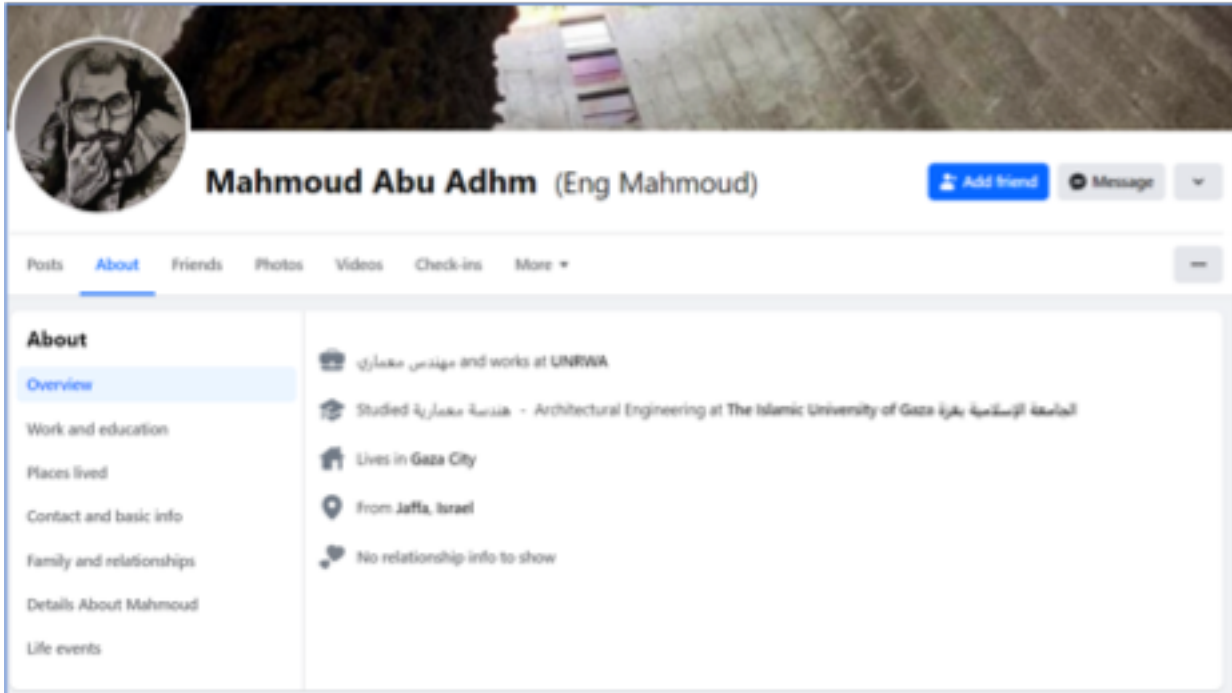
Mahmoud Abu Adhm (Eng Mahmoud)

Add friend
Message

Posts
About
Friends
Photos
Videos
Check-ins
More

About

Overview
Work and education
Places lived
Contact and basic info
Family and relationships
Details About Mahmoud
Life events

مهندس معماري and works at UNRWA

Studied هندسة معمارية - Architectural Engineering at The Islamic University of Gaza الجامعة الإسلامية بغزة

Lives in Gaza City

From Jaffa, Israel

No relationship info to show